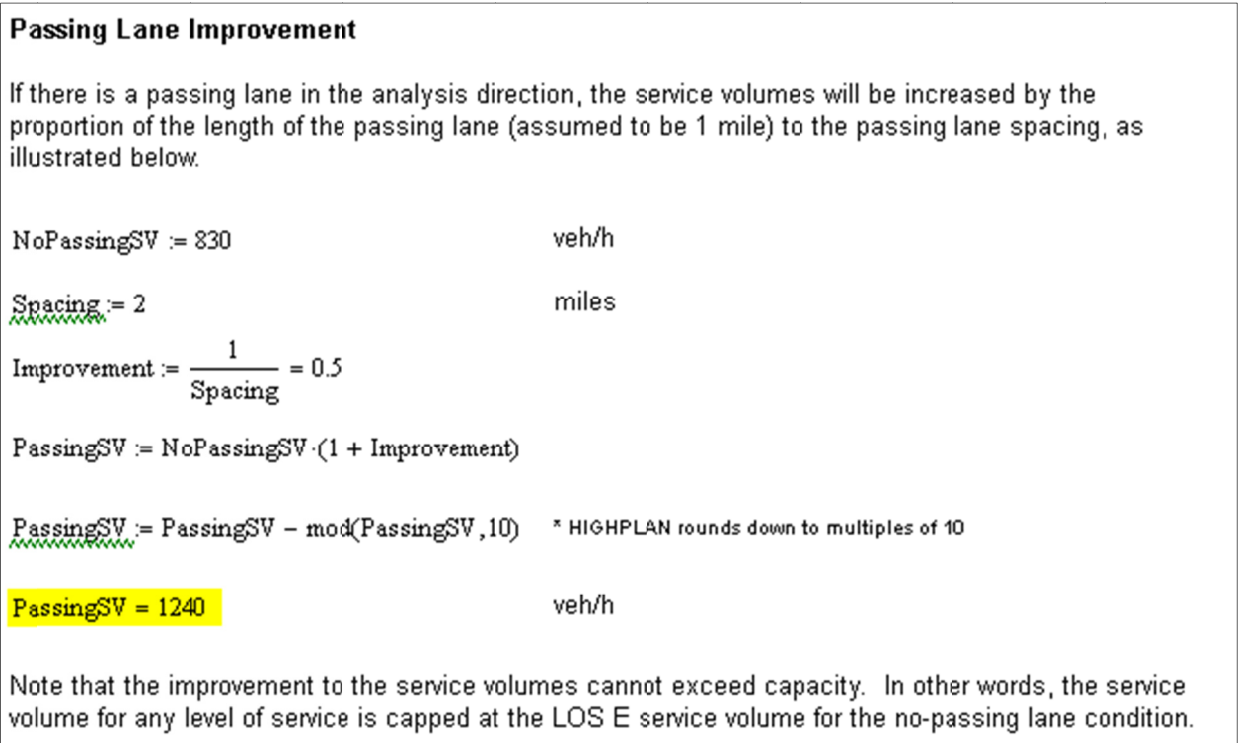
**Passing Lane Improvement**

If there is a passing lane in the analysis direction, the service volumes will be increased by the proportion of the length of the passing lane (assumed to be 1 mile) to the passing lane spacing, as illustrated below.

$\text{NoPassingSV} := 830$ veh/h

$\text{Spacing} := 2$ miles

$\text{Improvement} := \frac{1}{\text{Spacing}} = 0.5$

$\text{PassingSV} := \text{NoPassingSV} \cdot (1 + \text{Improvement})$

$\text{PassingSV} := \text{PassingSV} - \text{mod}(\text{PassingSV}, 10)$ * HIGHPLAN rounds down to multiples of 10

$\text{PassingSV} = 1240$ veh/h

Note that the improvement to the service volumes cannot exceed capacity. In other words, the service volume for any level of service is capped at the LOS E service volume for the no-passing lane condition.